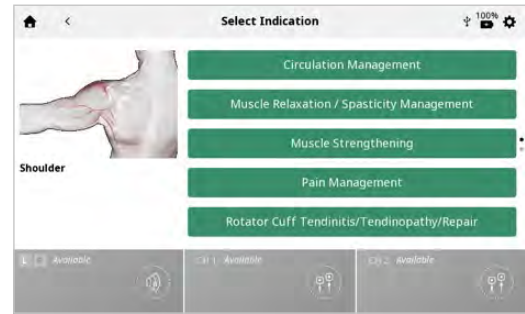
Select Indication

100%

Shoulder

Circulation Management

Muscle Relaxation / Spasticity Management

Muscle Strengthening

Pain Management

Rotator Cuff Tendinitis/Tendinopathy/Repair

Available

CH 1 Available

CH 2 Available